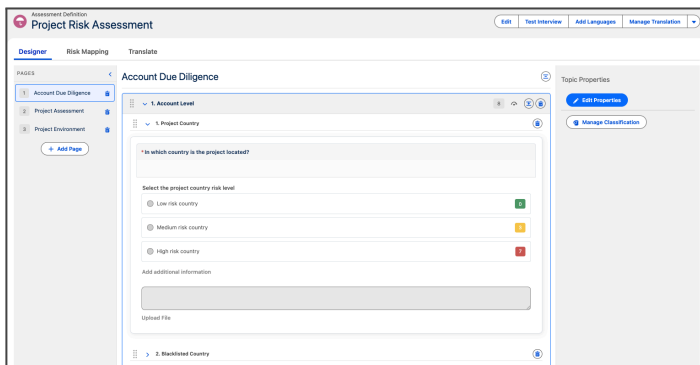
Assessment Definition
Project Risk Assessment

Edit
Test Interview
Add Languages
Manage Translation

Designer
Risk Mapping
Translate

PAGES

1 Account Due Diligence
2 Project Assessment
3 Project Environment

+ Add Page

Account Due Diligence

1. Account Level
8

1. Project Country

* In which country is the project located?

Select the project country risk level

Low risk country
0

Medium risk country
3

High risk country
7

Add additional information

Upload File

2. Blacklisted Country

Topic Properties

Edit Properties

Manage Classification